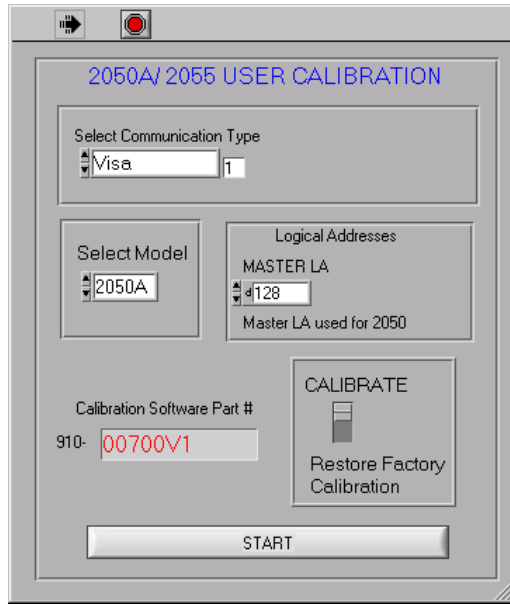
2050A/ 2055 USER CALIBRATION

Select Communication Type

Visa

1

Select Model

2050A

Logical Addresses

MASTER LA

d 128

Master LA used for 2050

CALIBRATE

Restore Factory Calibration

Calibration Software Part #

910-

00700V1

START